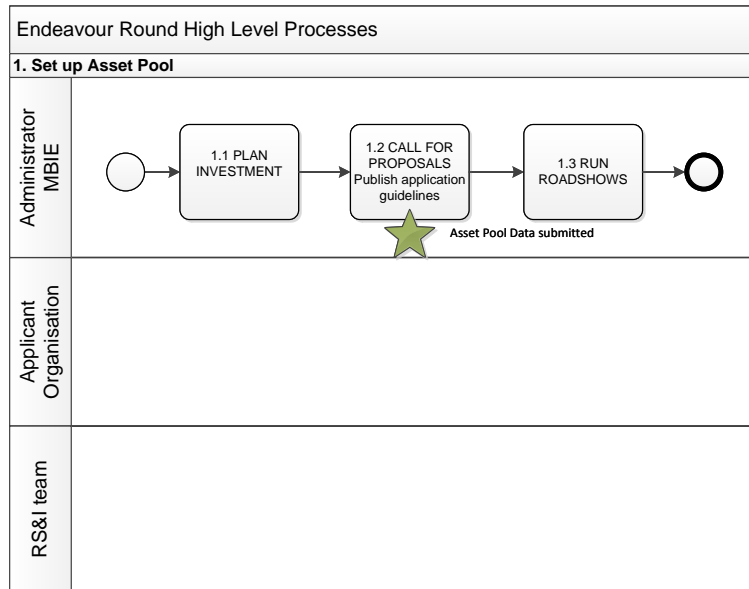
Endeavour Round High Level Processes

1. Set up Asset Pool

Administrator MBIE

1.1 PLAN INVESTMENT

1.2 CALL FOR PROPOSALS Publish application guidelines

1.3 RUN ROADSHOWS

Asset Pool Data submitted

Applicant Organisation

RS&I team